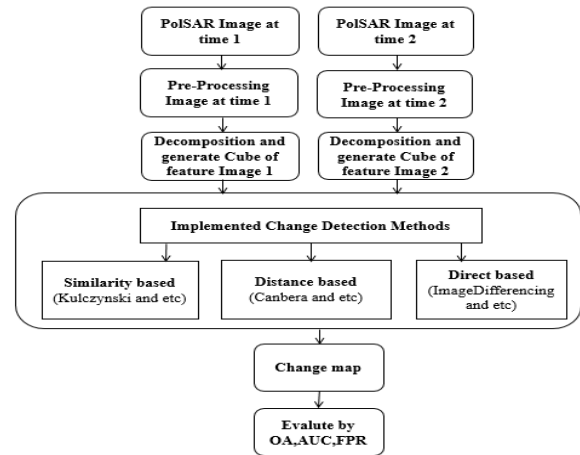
PolSAR Image at time 1

PolSAR Image at time 2

Pre-Processing Image at time 1

Pre-Processing Image at time 2

Decomposition and generate Cube of feature Image 1

Decomposition and generate Cube of feature Image 2

Implemented Change Detection Methods

Similarity based (Kulczynski and etc)

Distance based (Canbera and etc)

Direct based (ImageDifferencing and etc)

Change map

Evalute by OA,AUC,FPR